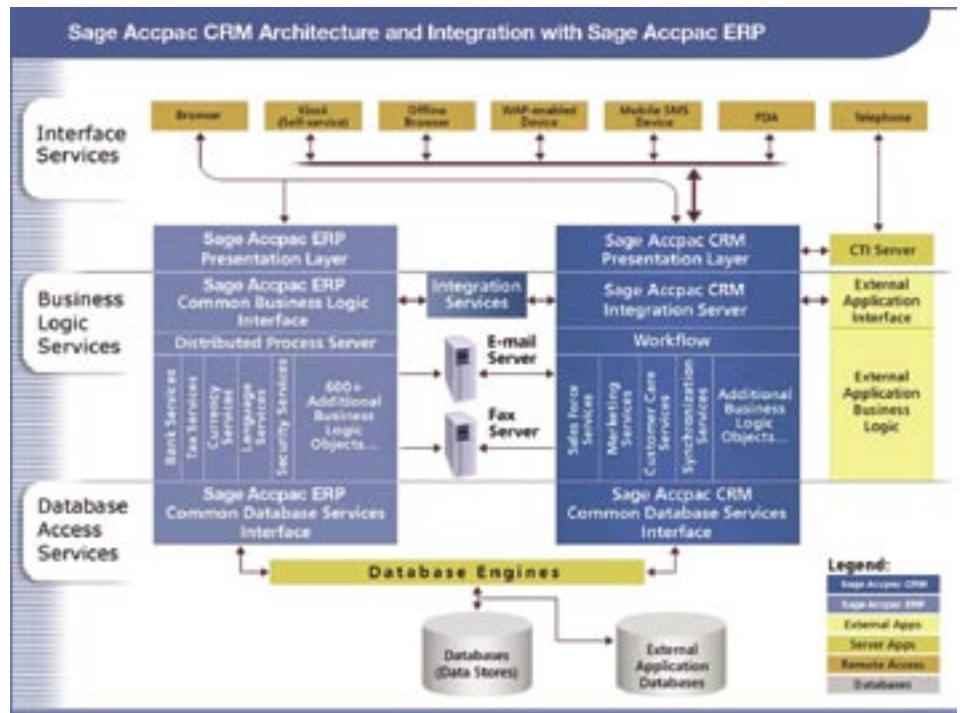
Sage Accpac CRM Architecture and Integration with Sage Accpac ERP

Interface Services

Browser

Kiosk (Self-service)

Offline Browser

WAP-enabled Device

Mobile SMS Device

PDA

Telephone

Business Logic Services

Sage Accpac ERP Presentation Layer

Sage Accpac ERP Common Business Logic Interface

Distributed Process Server

Bank Services

Tax Services

Currency Services

Language Services

Security Services

600+ Additional Business Logic Objects...

Integration Services

E-mail Server

Fax Server

Sage Accpac CRM Presentation Layer

Sage Accpac CRM Integration Server

Workflow

Sales Force Services

Marketing Services

Customer Care Services

Synchronization Services

Additional Business Logic Objects...

CTI Server

External Application Interface

External Application Business Logic

Database Access Services

Sage Accpac ERP Common Database Services Interface

Sage Accpac CRM Common Database Services Interface

Database Engines

Databases (Data Stores)

External Application Databases

Legend:

Sage Accpac CRM

Sage Accpac ERP

External Apps

Server Apps

Remote Access

Databases